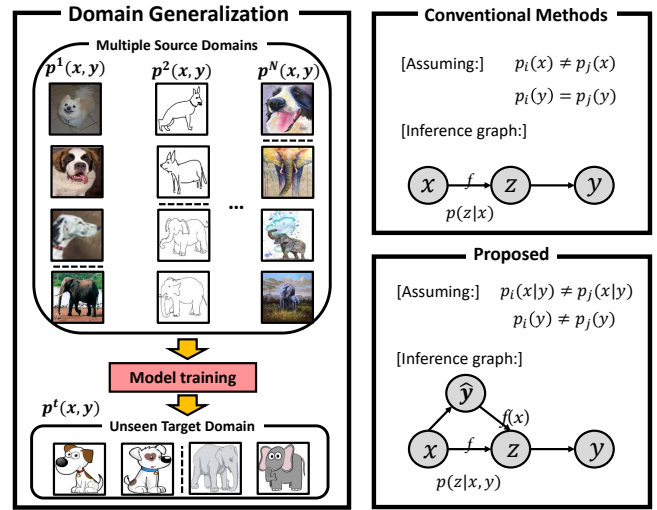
Domain Generalization

Multiple Source Domains

$p^1(x, y)$ $p^2(x, y)$ $p^N(x, y)$

...

Model training

$p^t(x, y)$

Unseen Target Domain

Conventional Methods

[Assuming:] $p_i(x) \neq p_j(x)$

$p_i(y) = p_j(y)$

[Inference graph:]

$x$ $f$ $z$ $y$

$p(z|x)$

Proposed

[Assuming:] $p_i(x|y) \neq p_j(x|y)$

$p_i(y) \neq p_j(y)$

[Inference graph:]

$\hat{y}$ $f(x)$

$x$ $f$ $z$ $y$

$p(z|x, y)$